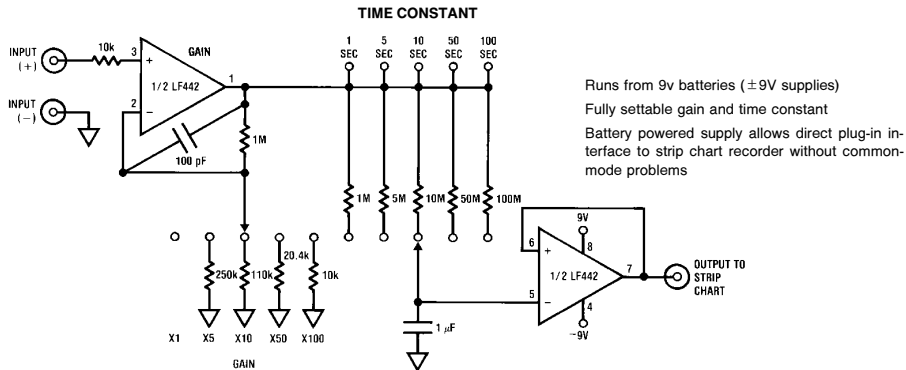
TIME CONSTANT

INPUT (+)

10k

3

+

GAIN

1/2 LF442

1

2

−

INPUT (−)

100 pF

1M

1 SEC

5 SEC

10 SEC

50 SEC

100 SEC

1M

5M

10M

50M

100M

250k

110k

20.4k

10k

X1

X5

X10

X50

X100

GAIN

$1\ \mu F$

6

+

9V

8

1/2 LF442

7

5

−

4

−9V

OUTPUT TO STRIP CHART

Runs from 9v batteries (±9V supplies)

Fully settable gain and time constant

Battery powered supply allows direct plug-in interface to strip chart recorder without commonmode problems